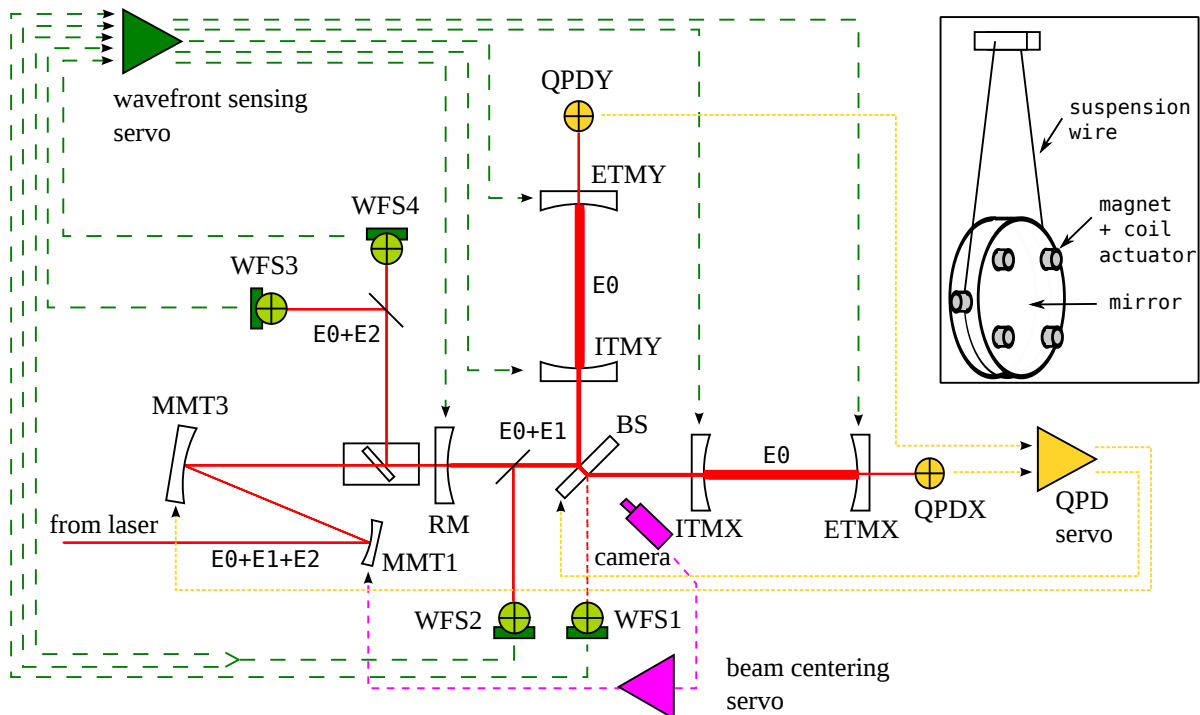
wavefront sensing servo

QPDY

ETMY

WFS4

WFS3

E0

E0+E2

ITMY

MMT3

E0+E1

BS

E0

QPD servo

QPDX

from laser

RM

ITMX

ETMX

E0+E1+E2

MMT1

camera

WFS2

WFS1

beam centering servo

suspension wire

magnet + coil actuator

mirror